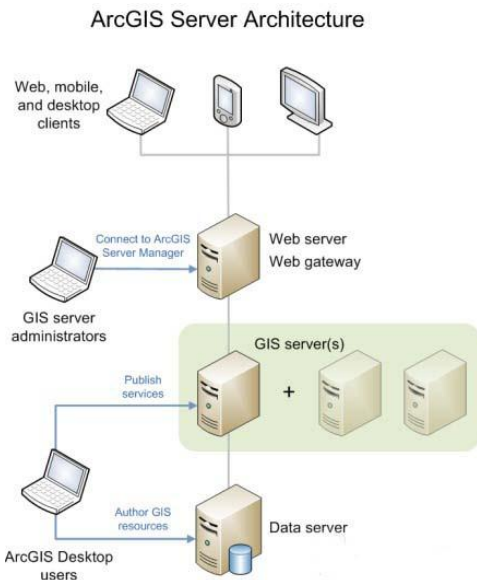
ArcGIS Server Architecture

Web, mobile, and desktop clients

Connect to ArcGIS Server Manager

Web server
Web gateway

GIS server administrators

GIS server(s)

Publish services

+

Author GIS resources

Data server

ArcGIS Desktop users